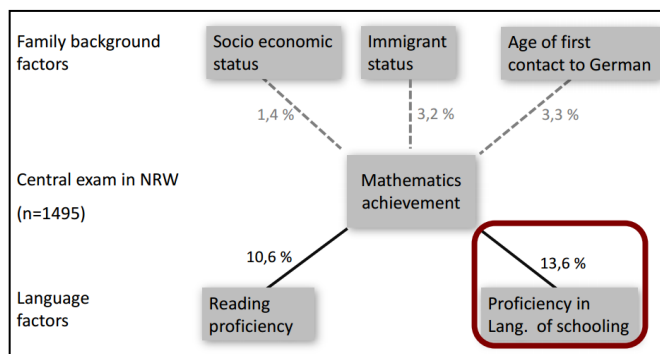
Family background factors

Socio economic status

Immigrant status

Age of first contact to German

1,4 %

3,2 %

3,3 %

Central exam in NRW

(n=1495)

Mathematics achievement

10,6 %

13,6 %

Language factors

Reading proficiency

Proficiency in Lang. of schooling